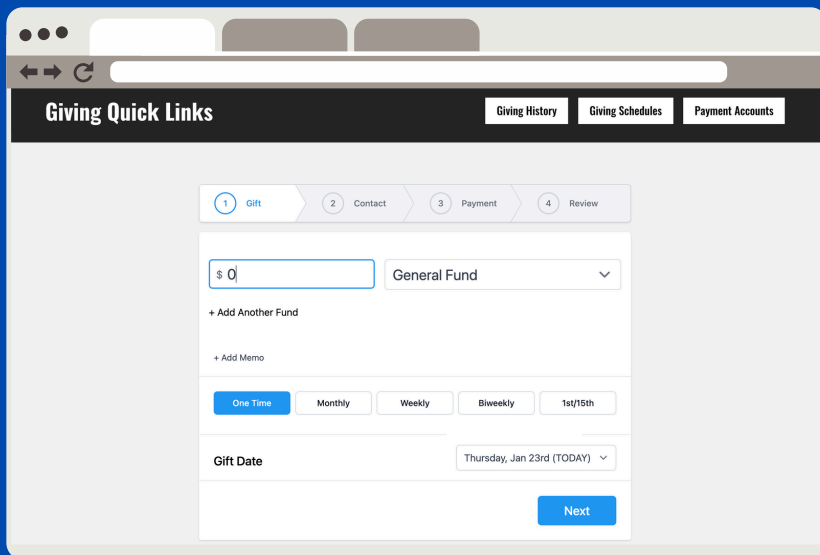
Giving Quick Links

Giving History | Giving Schedules | Payment Accounts

1 Gift
2 Contact
3 Payment
4 Review

$ 0

General Fund

+ Add Another Fund

+ Add Memo

One Time | Monthly | Weekly | Biweekly | 1st/15th

Gift Date

Thursday, Jan 23rd (TODAY)

Next